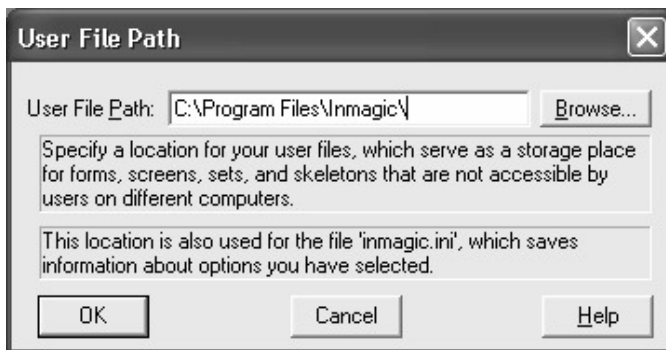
User File Path

User File Path: C:\Program Files\Inmagic\

Browse...

Specify a location for your user files, which serve as a storage place for forms, screens, sets, and skeletons that are not accessible by users on different computers.

This location is also used for the file 'inmagic.ini', which saves information about options you have selected.

OK

Cancel

Help